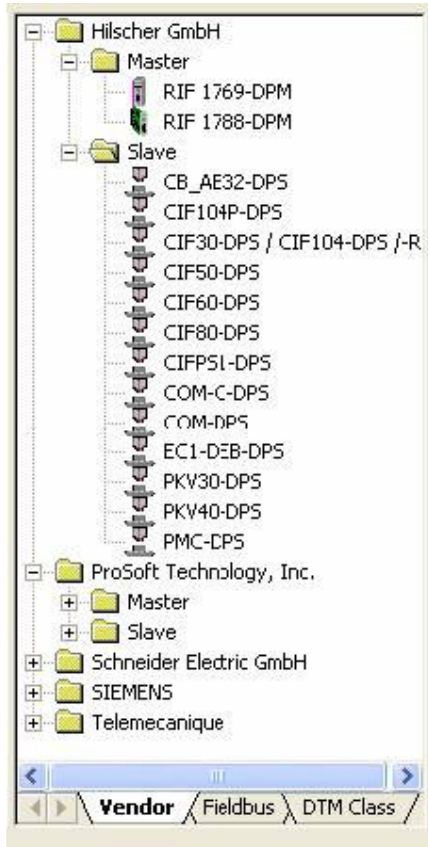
Hilscher GmbH
Master
RIF 1769-DPM
RIF 1788-DPM
Slave
CB_AE32-DPS
CIF104P-DPS
CIF30-DPS / CIF104-DPS /-R
CIF50-DPS
CIF60-DPS
CIF80-DPS
CIFPS1-DPS
COM-C-DPS
COM-DPS
EC1-DEB-DPS
PKV30-DPS
PKV40-DPS
PMC-DPS
ProSoft Technology, Inc.
Master
Slave
Schneider Electric GmbH
SIEMENS
Telemecanique

Vendor
Fieldbus
DTM Class